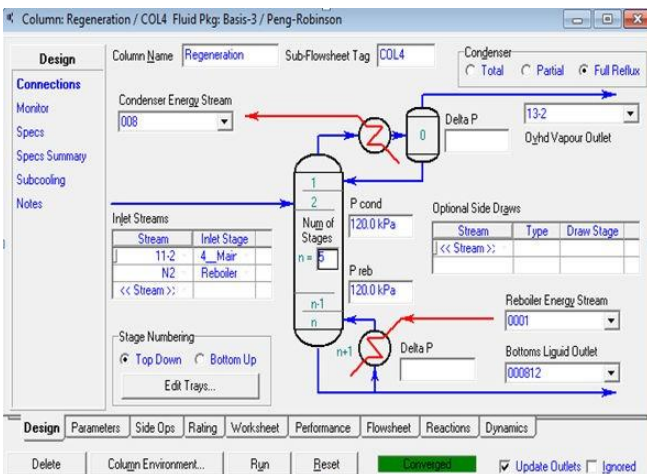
Column: Regeneration / COL4 Fluid Pkg: Basis-3 / Peng-Robinson

Design
Connections
Monitor
Specs
Specs Summary
Subcooling
Notes

Column Name Regeneration
Sub-Flowsheet Tag COL4

Condenser
Total
Partial
Full Reflux

Condenser Energy Stream
008

Delta P
13-2
Ovhd Vapour Outlet

0
1
2
Num of Stages
n = 5
n-1
n
n+1

P cond
120.0 kPa
P reb
120.0 kPa

Inlet Streams
| Stream | Inlet Stage |
|---|---|
| 11-2 | 4__Main |
| N2 | Reboiler |
| << Stream >> | |

Optional Side Draws
| Stream | Type | Draw Stage |
|---|---|---|
| << Stream >> | | |

Reboiler Energy Stream
0001

Delta P

Bottoms Liquid Outlet
000812

Stage Numbering
Top Down
Bottom Up
Edit Trays...

Design | Parameters | Side Ops | Rating | Worksheet | Performance | Flowsheet | Reactions | Dynamics

Delete
Column Environment...
Run
Reset
Converged
Update Outlets
Ignored